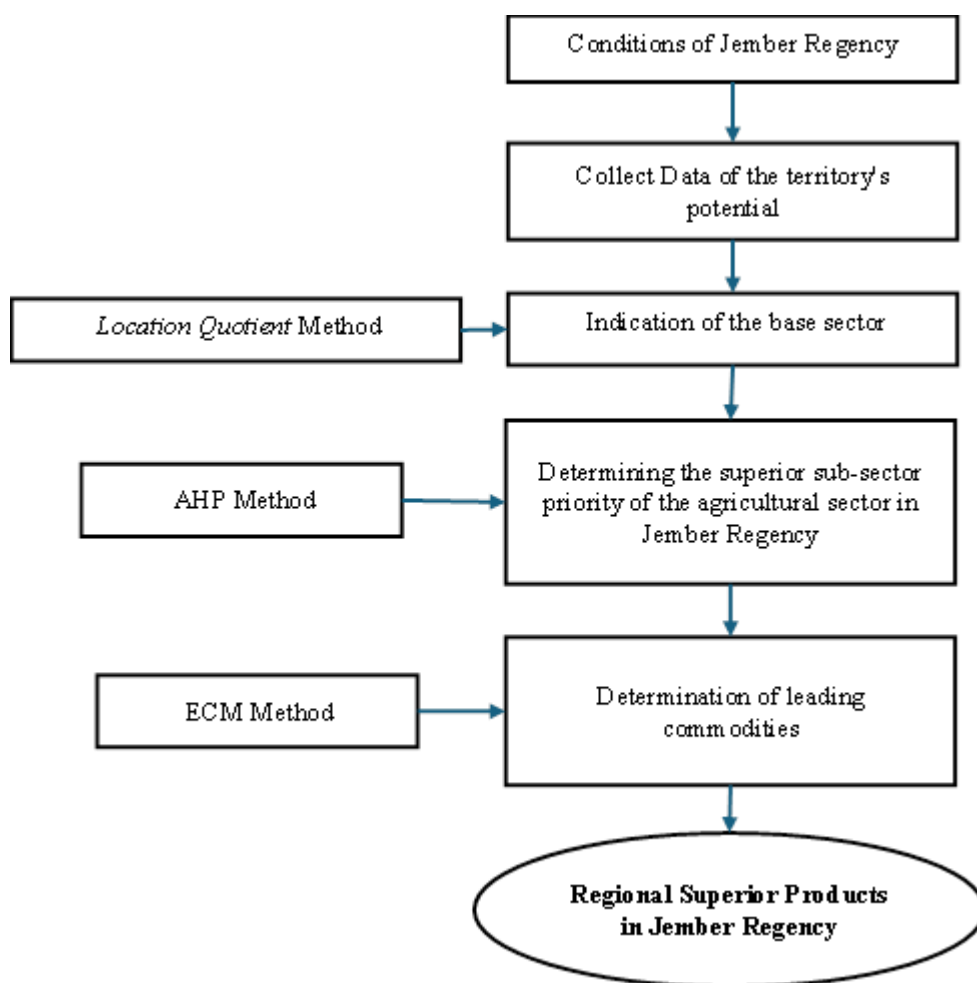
Conditions of Jember Regency

Collect Data of the territory's potential

Location Quotient Method

Indication of the base sector

AHP Method

Determining the superior sub-sector priority of the agricultural sector in Jember Regency

ECM Method

Determination of leading commodities

Regional Superior Products in Jember Regency